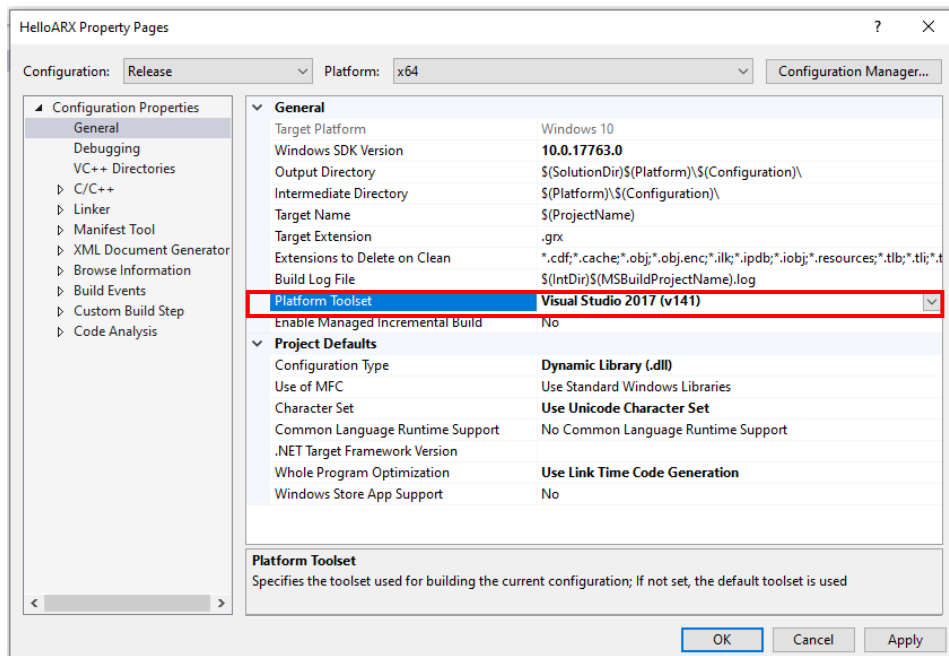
HelloARX Property Pages

?

Configuration: Release

Platform: x64

Configuration Manager...

Configuration Properties
General
Debugging
VC++ Directories
C/C++
Linker
Manifest Tool
XML Document Generator
Browse Information
Build Events
Custom Build Step
Code Analysis

| General | |
|---|---|
| Target Platform | Windows 10 |
| Windows SDK Version | 10.0.17763.0 |
| Output Directory | $(SolutionDir)$(Platform)\$(Configuration)\ |
| Intermediate Directory | $(Platform)\$(Configuration)\ |
| Target Name | $(ProjectName) |
| Target Extension | .grx |
| Extensions to Delete on Clean | *.cdf;*.cache;*.obj;*.obj.enc;*.ilk;*.ipdb;*.iobj;*.resources;*.tlb;*.tli;*.t |
| Build Log File | $(IntDir)$(MSBuildProjectName).log |
| Platform Toolset | Visual Studio 2017 (v141) |
| Enable Managed Incremental Build | No |

| Project Defaults | |
|---|---|
| Configuration Type | Dynamic Library (.dll) |
| Use of MFC | Use Standard Windows Libraries |
| Character Set | Use Unicode Character Set |
| Common Language Runtime Support | No Common Language Runtime Support |
| .NET Target Framework Version | |
| Whole Program Optimization | Use Link Time Code Generation |
| Windows Store App Support | No |

Platform Toolset
Specifies the toolset used for building the current configuration; If not set, the default toolset is used

OK Cancel Apply